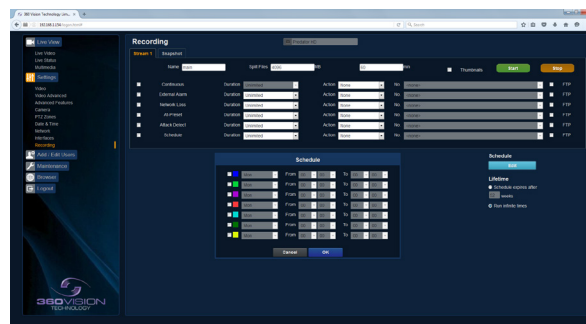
360 Vision Technology Lim... × +

192.168.1.104/login.html

Search

Live View

Live Video

Live Status

Multimedia

Settings

Video

Video Advanced

Advanced Features

Camera

PTZ Zones

Date & Time

Network

Interfaces

Recording

Add / Edit Users

Maintenance

Browser

Logout

360 VISION TECHNOLOGY

Recording

Stream 1 Snapshot

Name main

Split Files

Thumbnails

Start

Stop

Continuous Duration Action None No

External Alarm Duration Unlimited Action None No

Network Loss Duration Unlimited Action None No

At Preset Duration Unlimited Action None No

Attack Detect Duration Unlimited Action None No

Schedule Duration Unlimited Action None No

FTP

FTP

FTP

FTP

FTP

FTP

Schedule

From To

From To

From To

From To

From To

From To

From To

Cancel OK

Schedule

Edit

Lifetime

Schedule expires after

weeks

Run infinite times